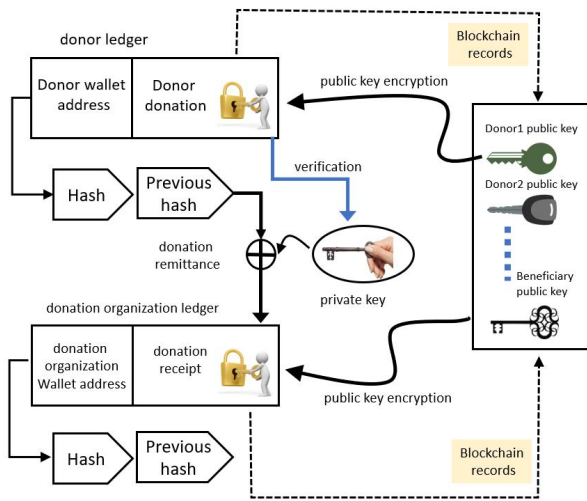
donor ledger

Blockchain records

Donor wallet address

Donor donation

public key encryption

Donor1 public key

verification

Donor2 public key

Hash

Previous hash

donation remittance

private key

Beneficiary public key

donation organization ledger

donation organization Wallet address

donation receipt

public key encryption

Hash

Previous hash

Blockchain records